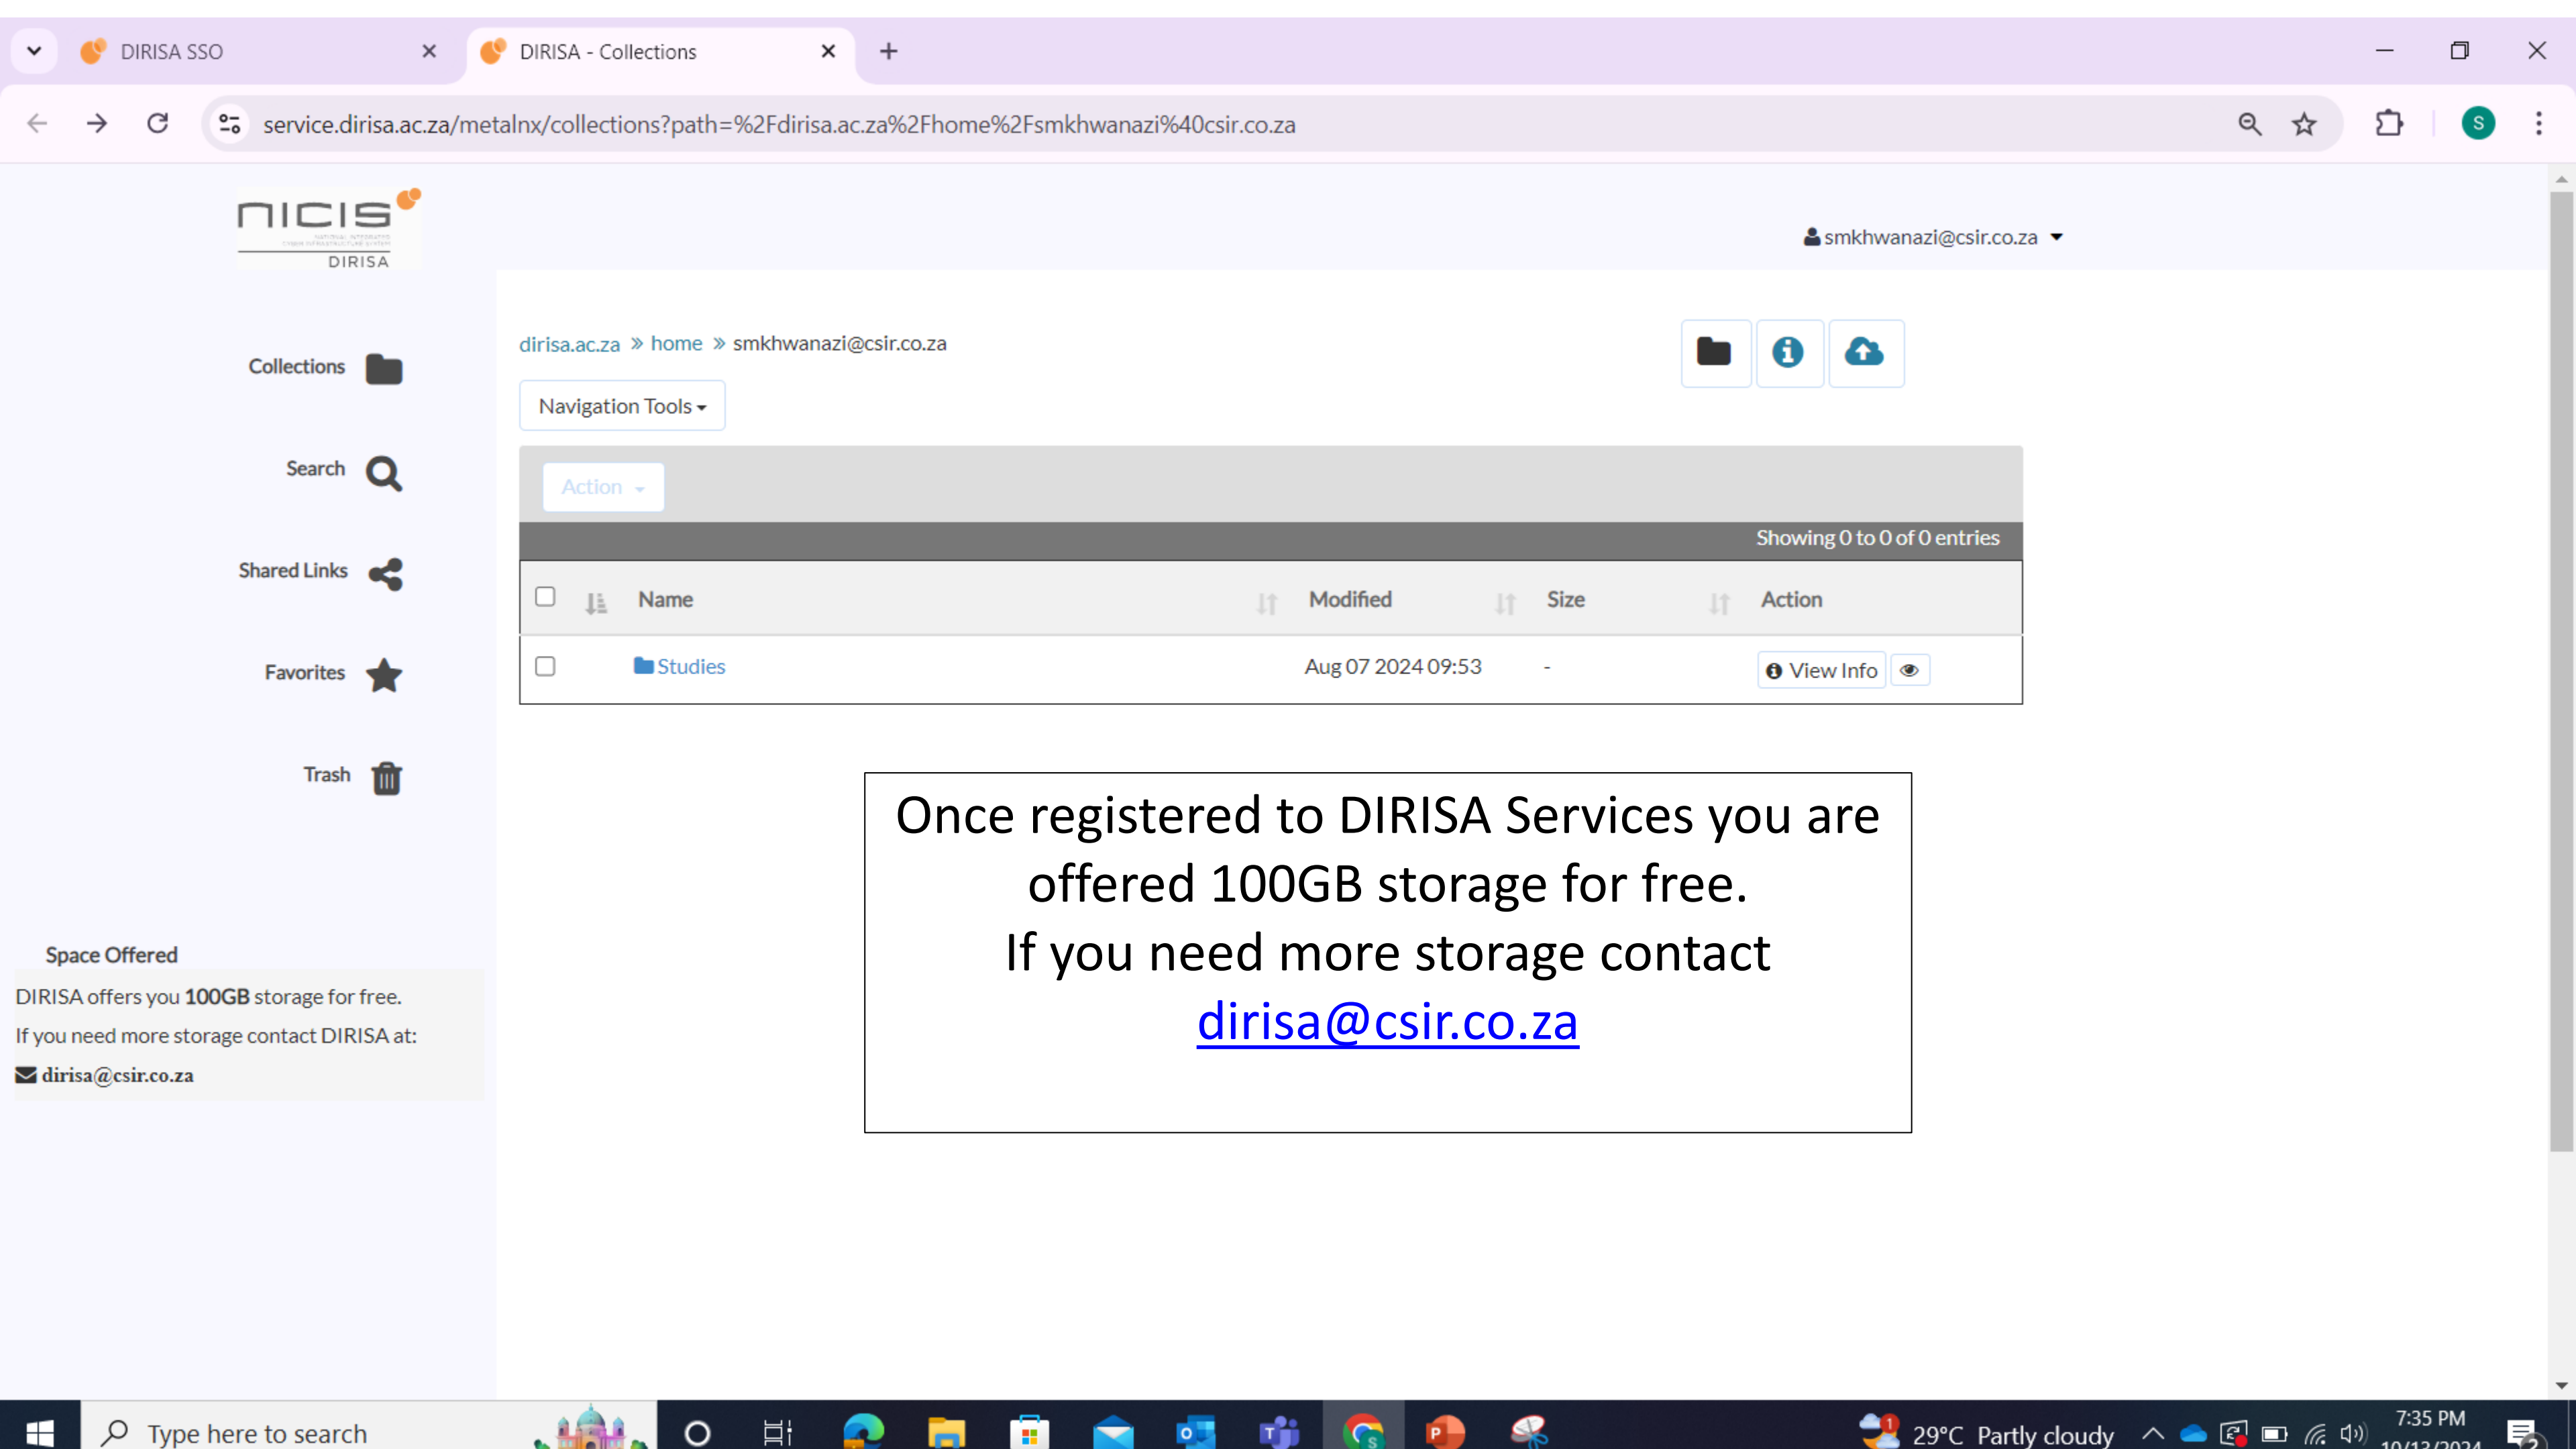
DIRISA SSO
DIRISA - Collections

service.dirisa.ac.za/metalnx/collections?path=%2Fdirisa.ac.za%2Fhome%2Fsmkhwanazi%40csir.co.za

nicis
DIRISA

smkhwanazi@csir.co.za

Collections
Search
Shared Links
Favorites
Trash

dirisa.ac.za » home » smkhwanazi@csir.co.za

Navigation Tools

Action

Showing 0 to 0 of 0 entries

| | Name | Modified | Size | Action |
|---|---|---|---|---|
| | Studies | Aug 07 2024 09:53 | - | View Info |

Once registered to DIRISA Services you are offered 100GB storage for free.
If you need more storage contact
dirisa@csir.co.za

Space Offered
DIRISA offers you **100GB** storage for free.
If you need more storage contact DIRISA at:
dirisa@csir.co.za

Type here to search
29°C Partly cloudy
7:35 PM
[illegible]